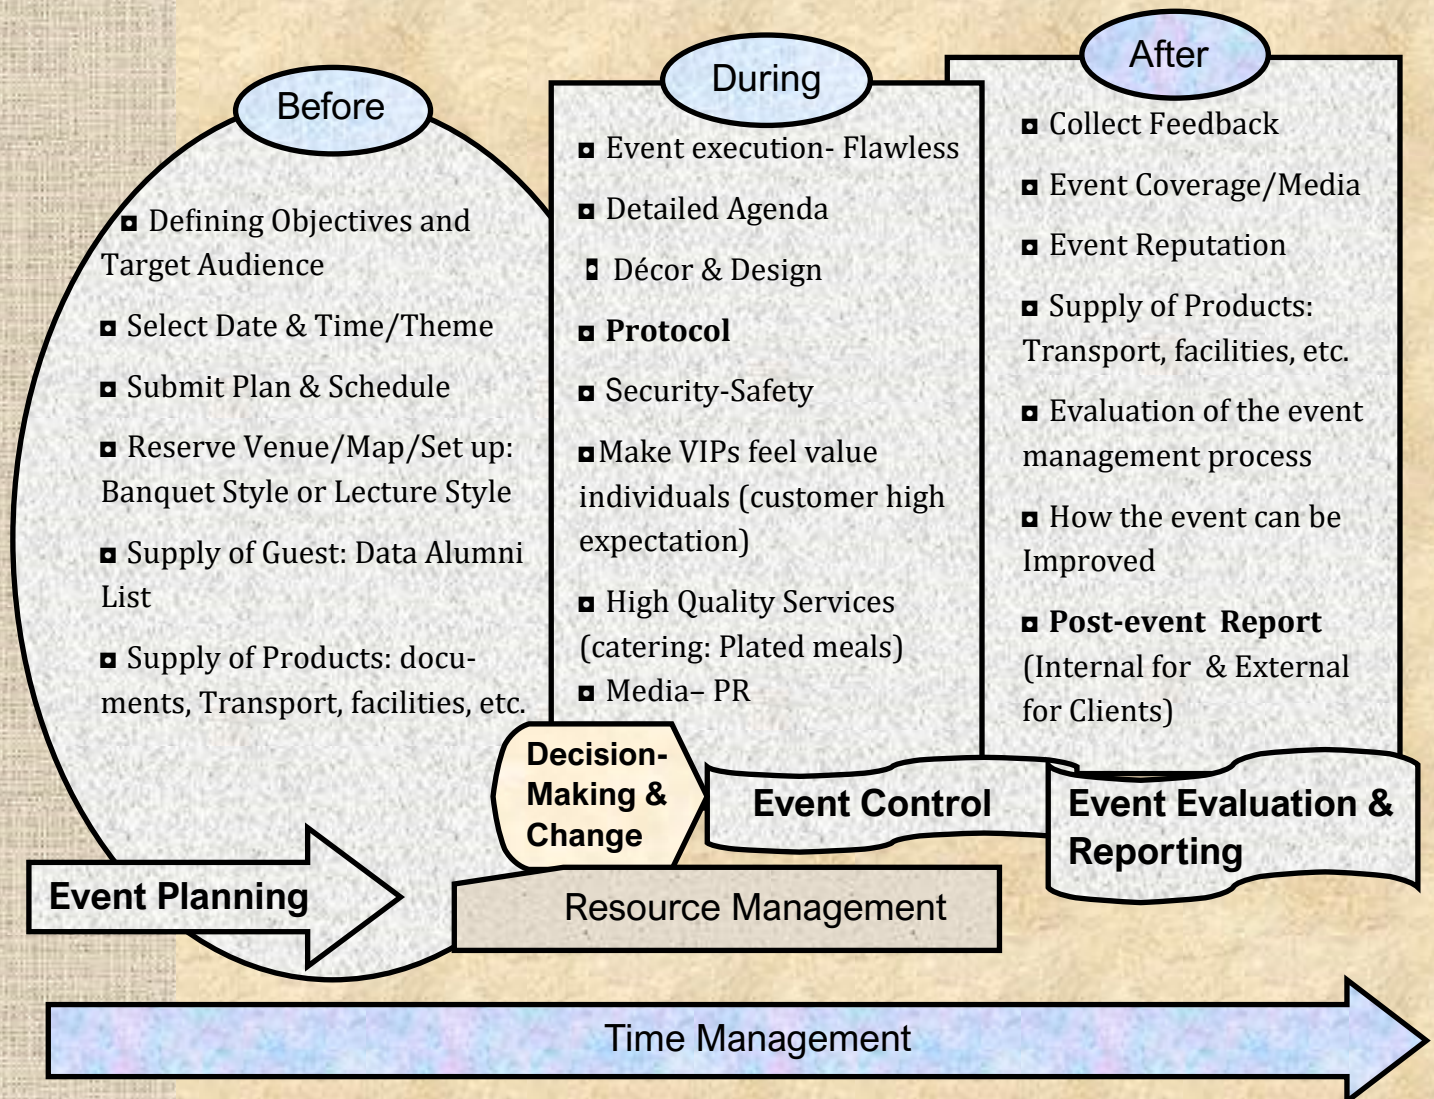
Before

◘ Defining Objectives and Target Audience

◘ Select Date & Time/Theme

◘ Submit Plan & Schedule

◘ Reserve Venue/Map/Set up: Banquet Style or Lecture Style

◘ Supply of Guest: Data Alumni List

◘ Supply of Products: documents, Transport, facilities, etc.

During

◘ Event execution- Flawless

◘ Detailed Agenda

◘ Décor & Design

◘ **Protocol**

◘ Security-Safety

◘ Make VIPs feel value individuals (customer high expectation)

◘ High Quality Services (catering: Plated meals)

◘ Media– PR

After

◘ Collect Feedback

◘ Event Coverage/Media

◘ Event Reputation

◘ Supply of Products: Transport, facilities, etc.

◘ Evaluation of the event management process

◘ How the event can be Improved

◘ **Post-event Report** (Internal for & External for Clients)

Decision-Making & Change

Event Control

Event Evaluation & Reporting

Event Planning

Resource Management

Time Management